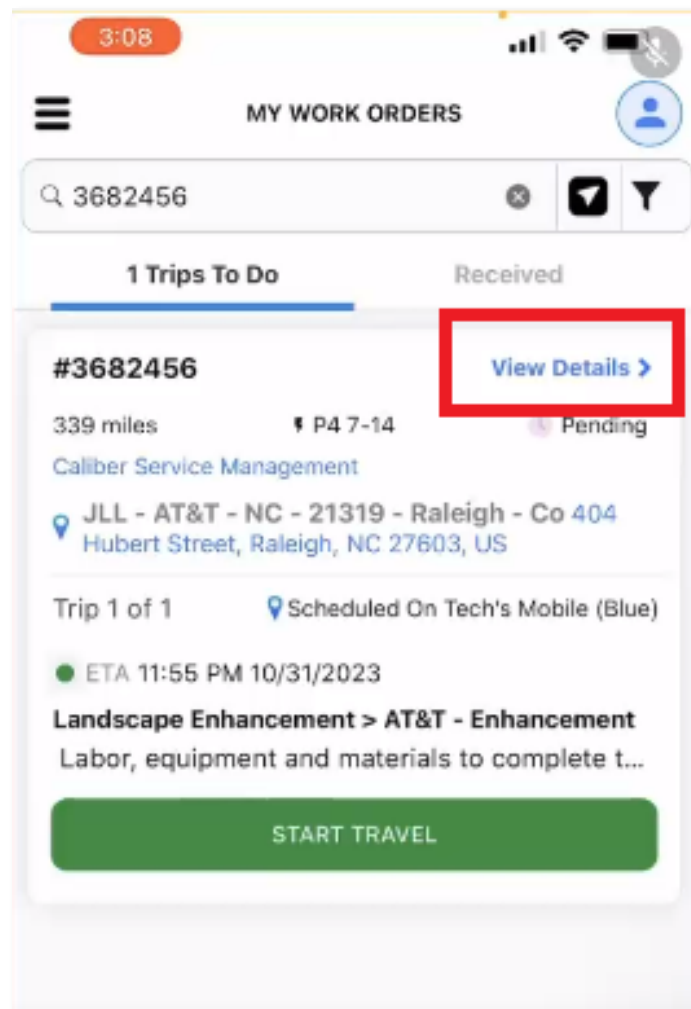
3:08

MY WORK ORDERS

3682456

1 Trips To Do

Received

#3682456

View Details >

339 miles

P4 7-14

Pending

Caliber Service Management

JLL - AT&T - NC - 21319 - Raleigh - Co 404 Hubert Street, Raleigh, NC 27603, US

Trip 1 of 1

Scheduled On Tech's Mobile (Blue)

ETA 11:55 PM 10/31/2023

Landscape Enhancement > AT&T - Enhancement

Labor, equipment and materials to complete t...

START TRAVEL